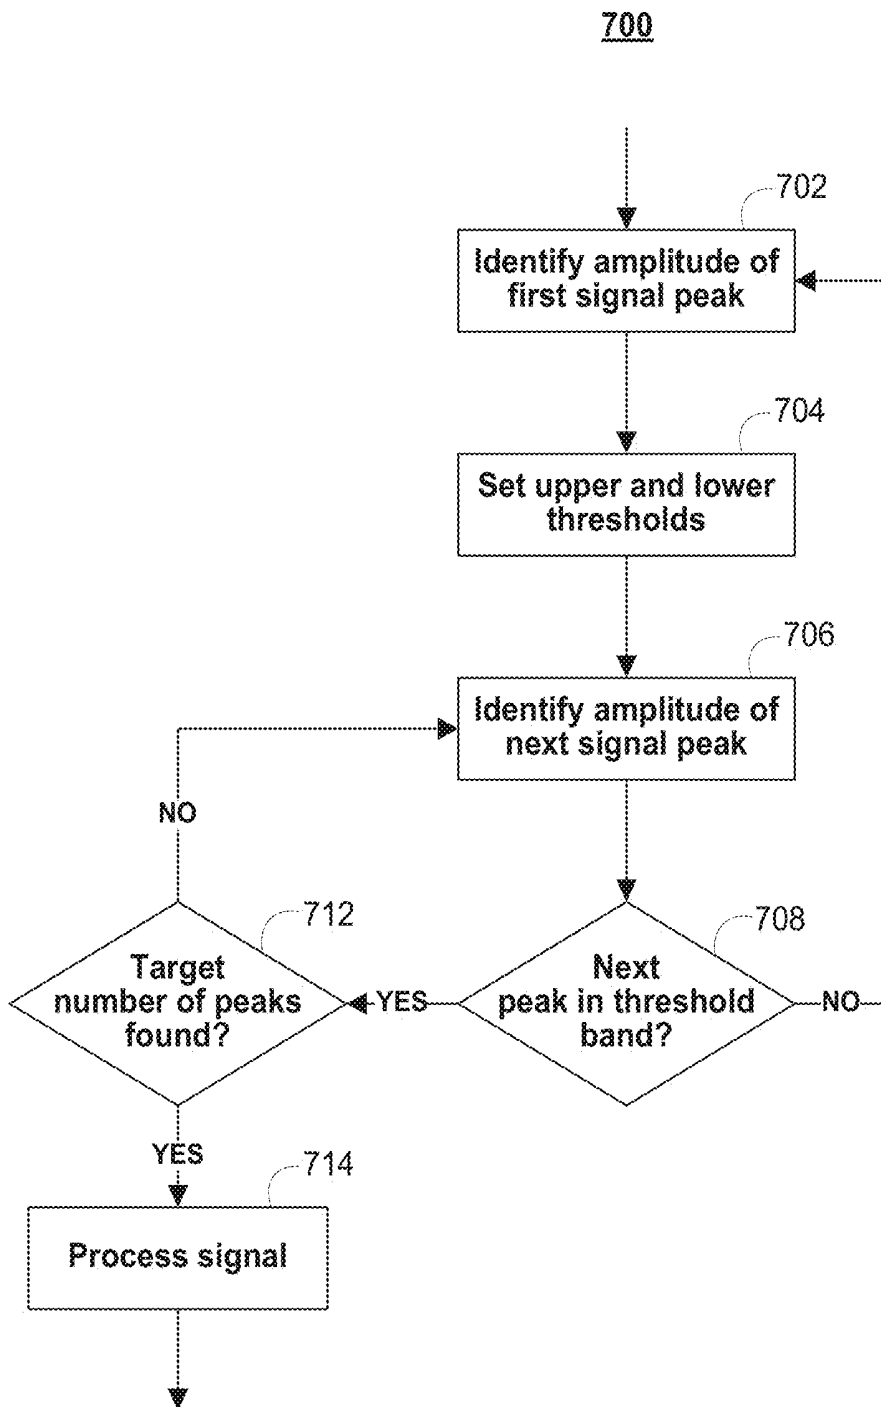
700

702
Identify amplitude of first signal peak

704
Set upper and lower thresholds

706
Identify amplitude of next signal peak

NO

712
Target number of peaks found?

YES

708
Next peak in threshold band?

NO

YES

714
Process signal